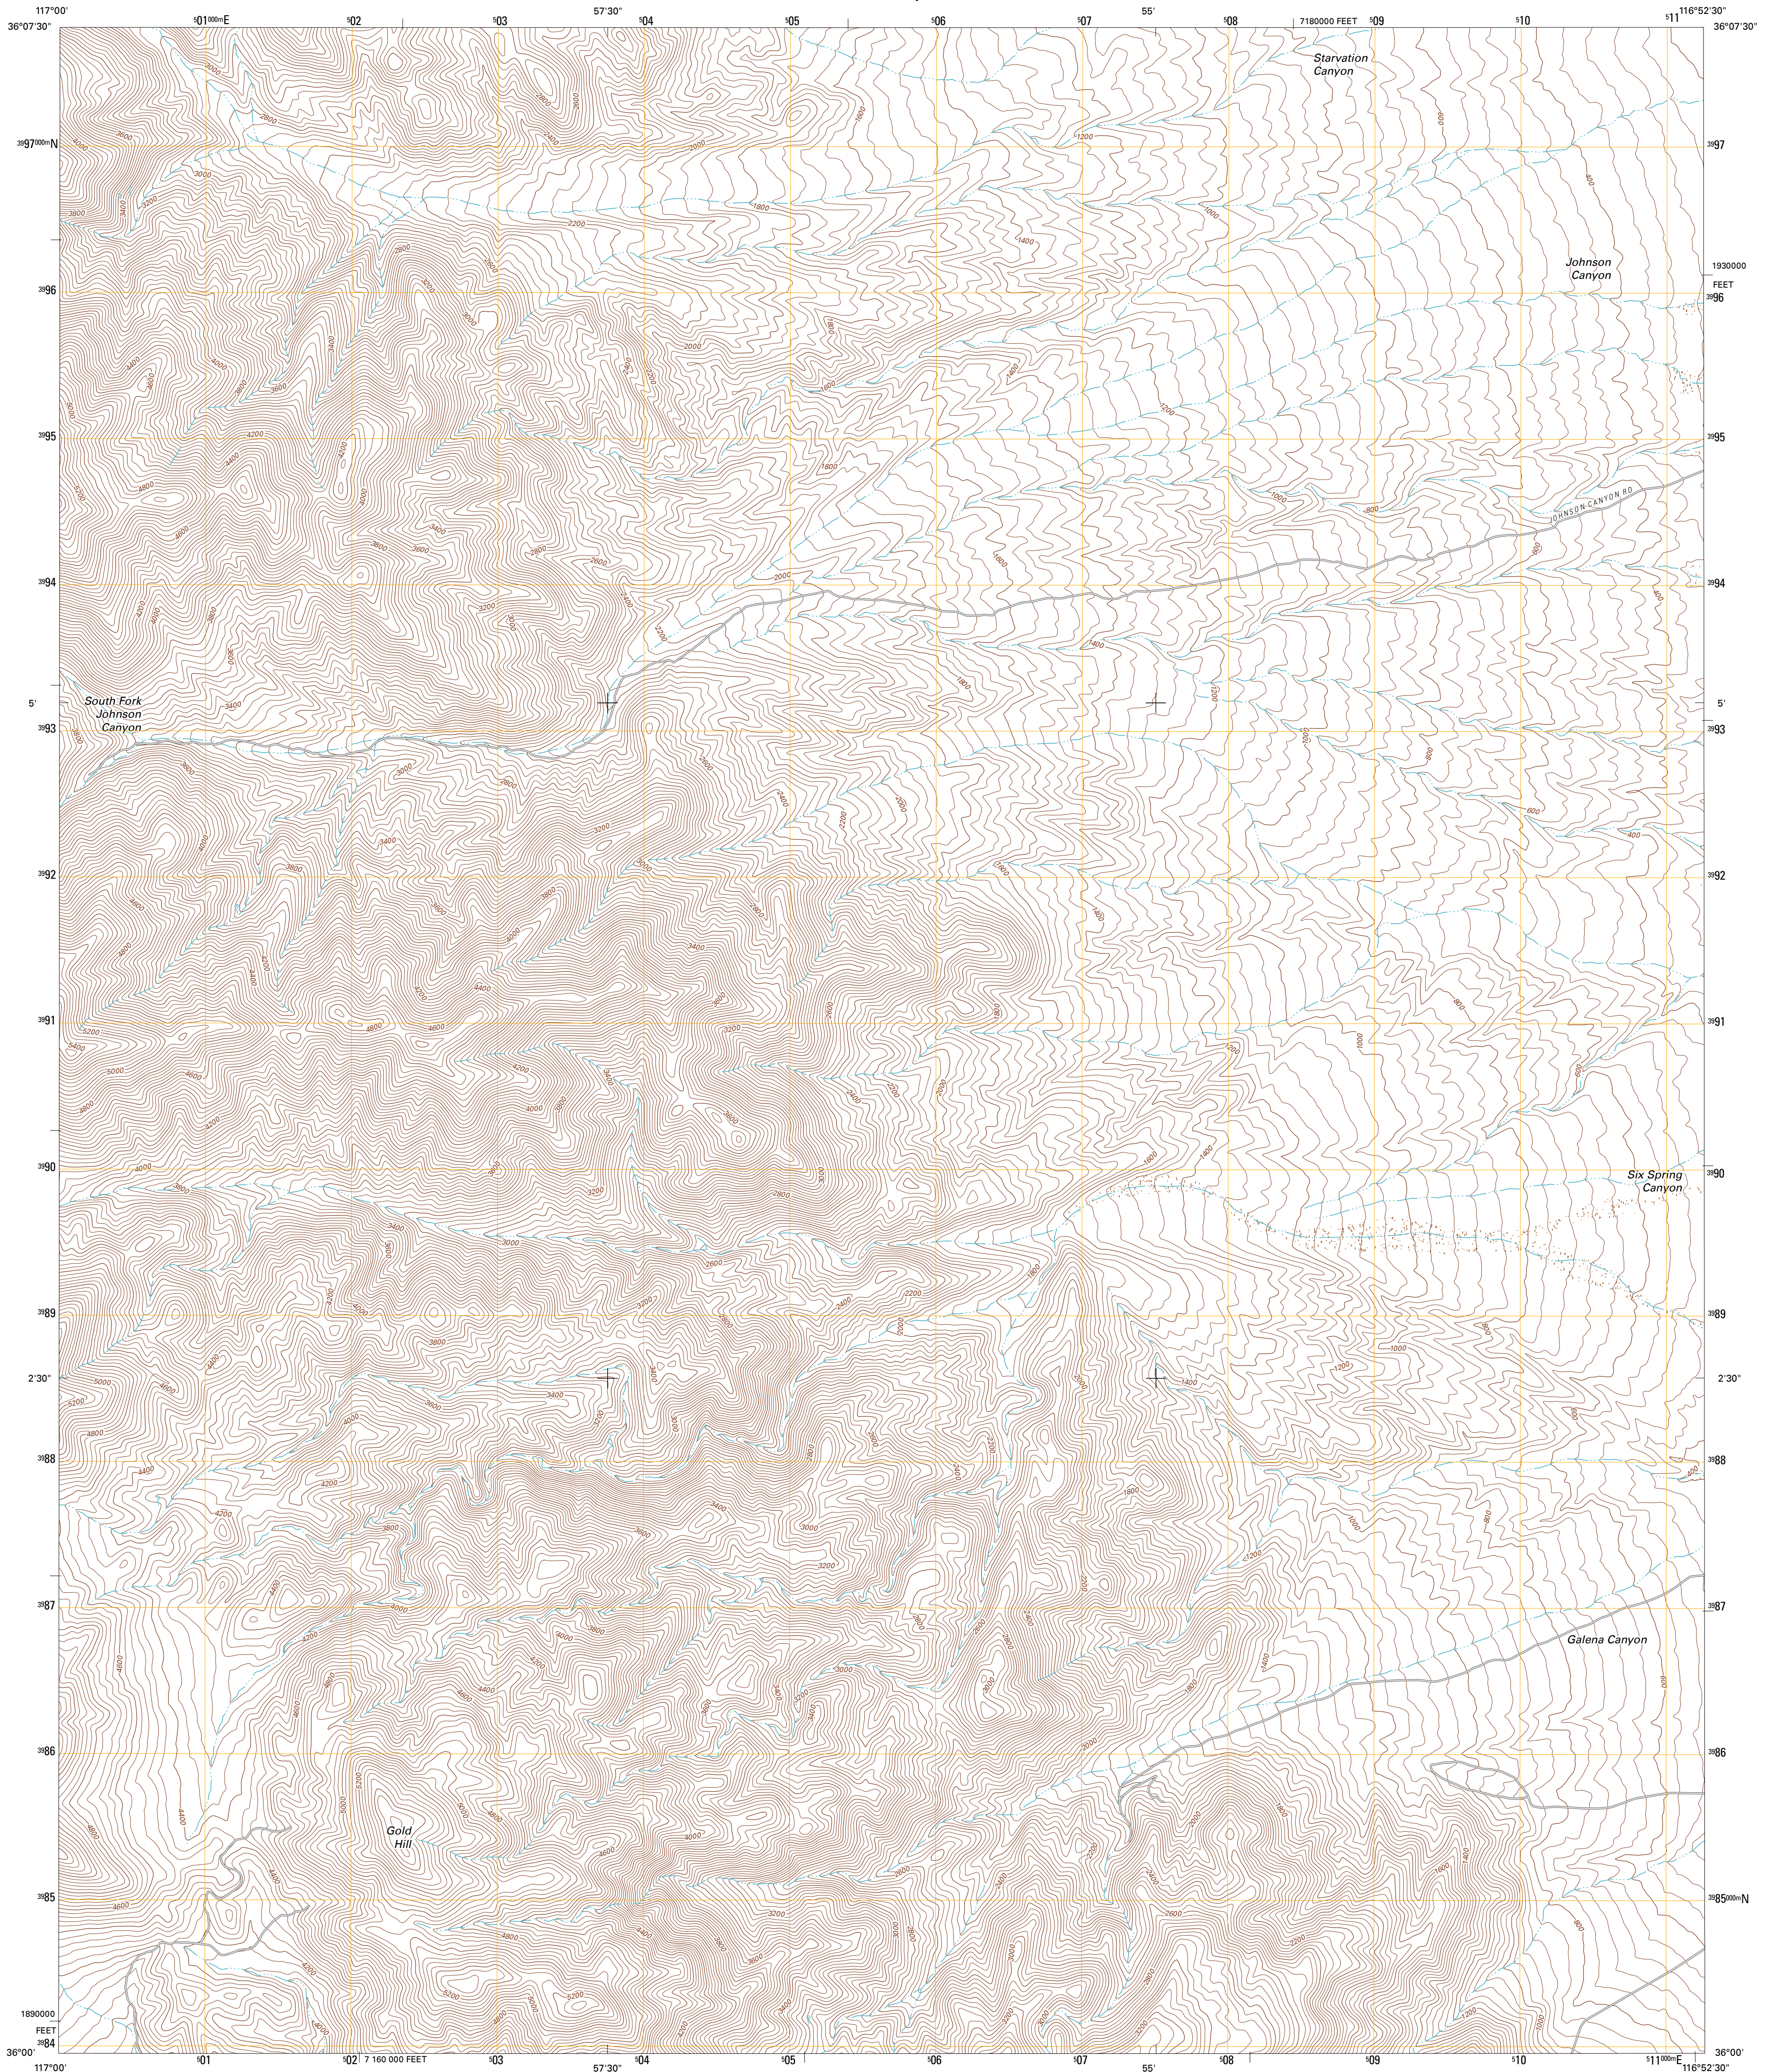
117°00'
36°07'30"
501000mE
502
503
57'30"
504
505
506
507
55'
508
7180000 FEET
509
510
511
116°52'30"
36°07'30"

Starvation Canyon

3997000mN
3997
Johnson Canyon
1930000 FEET
3996
3996
3995
3995
JOHNSON CANYON RD
3994
3994
5'
South Fork Johnson Canyon
5'
3993
3993
3992
3992
3991
3991
3990
Six Spring Canyon
3990
3989
3989
2'30"
2'30"
3988
3988
3987
3987
Galena Canyon
3986
3986
Gold Hill
3985
3985000mN
1890000 FEET
3984
36°00'
117°00'
501
502
7 160 000 FEET
503
57'30"
504
505
506
507
55'
508
509
510
511000mE
116°52'30"
36°00'